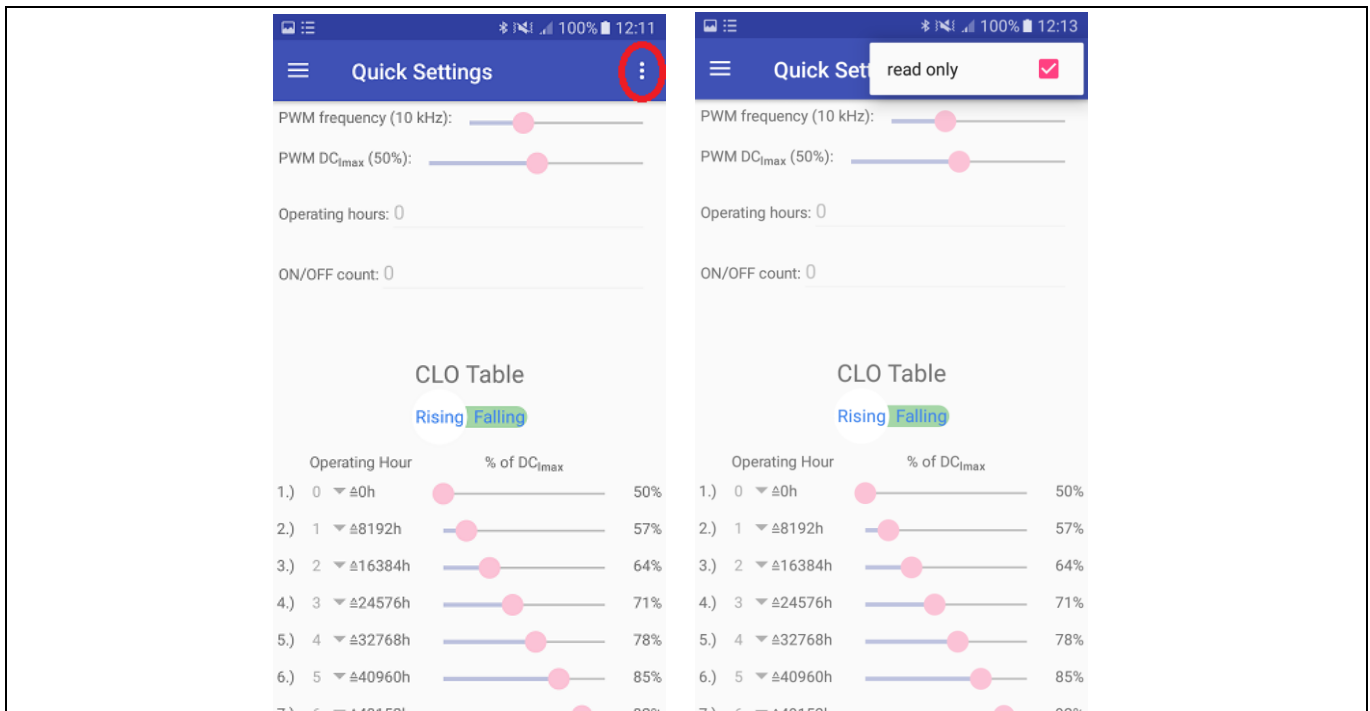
100% 12:11

Quick Settings

PWM frequency (10 kHz):

PWM DC$_{Imax}$ (50%):

Operating hours: 0

ON/OFF count: 0

CLO Table

Rising Falling

Operating Hour % of DC$_{Imax}$

1.) 0 ≙0h 50%

2.) 1 ≙8192h 57%

3.) 2 ≙16384h 64%

4.) 3 ≙24576h 71%

5.) 4 ≙32768h 78%

6.) 5 ≙40960h 85%

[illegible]

100% 12:13

Quick Sett

read only

PWM frequency (10 kHz):

PWM DC$_{Imax}$ (50%):

Operating hours: 0

ON/OFF count: 0

CLO Table

Rising Falling

Operating Hour % of DC$_{Imax}$

1.) 0 ≙0h 50%

2.) 1 ≙8192h 57%

3.) 2 ≙16384h 64%

4.) 3 ≙24576h 71%

5.) 4 ≙32768h 78%

6.) 5 ≙40960h 85%

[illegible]